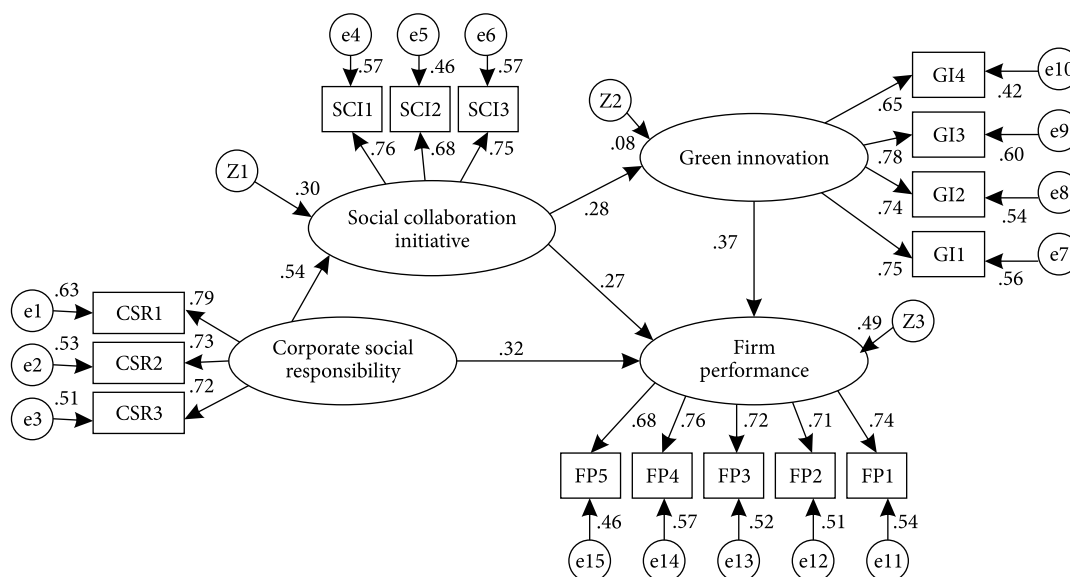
e4 .57
e5 .46
e6 .57
SCI1 SCI2 SCI3
.76 .68 .75
Z1
.30
Social collaboration initiative
Z2
.08
Green innovation
.28
GI4 e10 .65 .42
GI3 e9 .78 .60
GI2 e8 .74 .54
GI1 e7 .75 .56
.37
.54
.27
e1 .63 CSR1 .79
e2 .53 CSR2 .73
e3 .51 CSR3 .72
Corporate social responsibility
.32
.49 Z3
Firm performance
.68 .76 .72 .71 .74
FP5 FP4 FP3 FP2 FP1
.46 .57 .52 .51 .54
e15 e14 e13 e12 e11